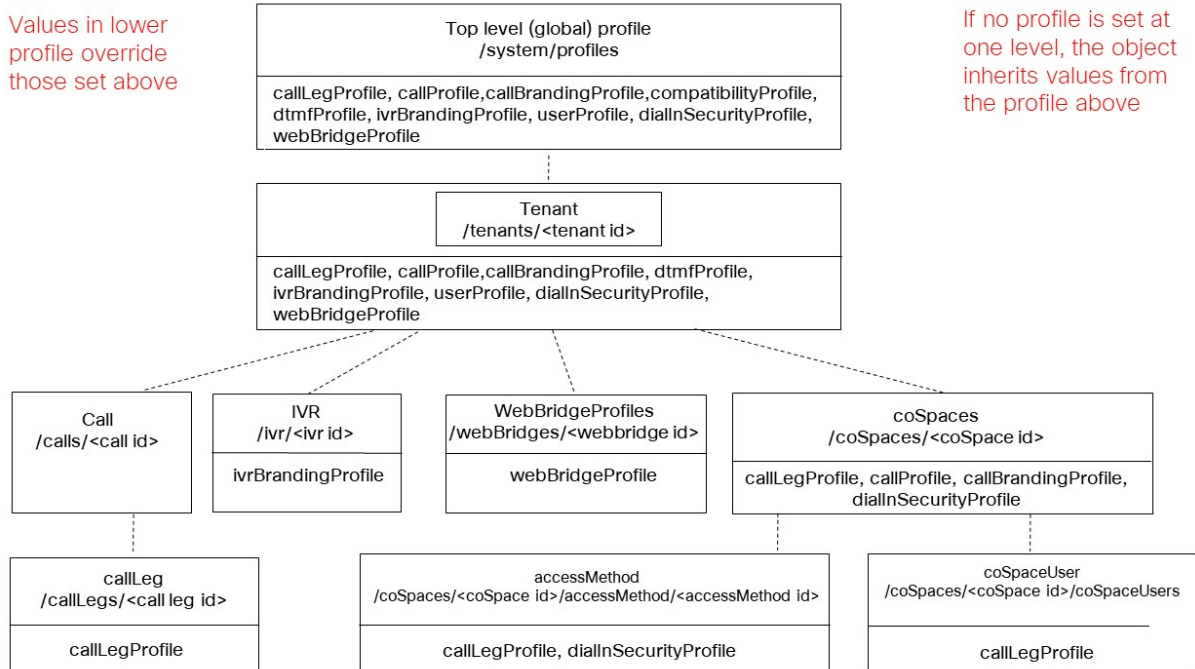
Values in lower profile override those set above

Top level (global) profile
/system/profiles

callLegProfile, callProfile,callBrandingProfile,compatibilityProfile, dtmfProfile, ivrBrandingProfile, userProfile, dialInSecurityProfile, webBridgeProfile

If no profile is set at one level, the object inherits values from the profile above

Tenant
/tenants/<tenant id>

callLegProfile, callProfile,callBrandingProfile, dtmfProfile, ivrBrandingProfile, userProfile, dialInSecurityProfile, webBridgeProfile

Call
/calls/<call id>

IVR
/ivr/<ivr id>

ivrBrandingProfile

WebBridgeProfiles
/webBridges/<webbridge id>

webBridgeProfile

coSpaces
/coSpaces/<coSpace id>

callLegProfile, callProfile, callBrandingProfile, dialInSecurityProfile

callLeg
/callLegs/<call leg id>

callLegProfile

accessMethod
/coSpaces/<coSpace id>/accessMethod/<accessMethod id>

callLegProfile, dialInSecurityProfile

coSpaceUser
/coSpaces/<coSpace id>/coSpaceUsers

callLegProfile